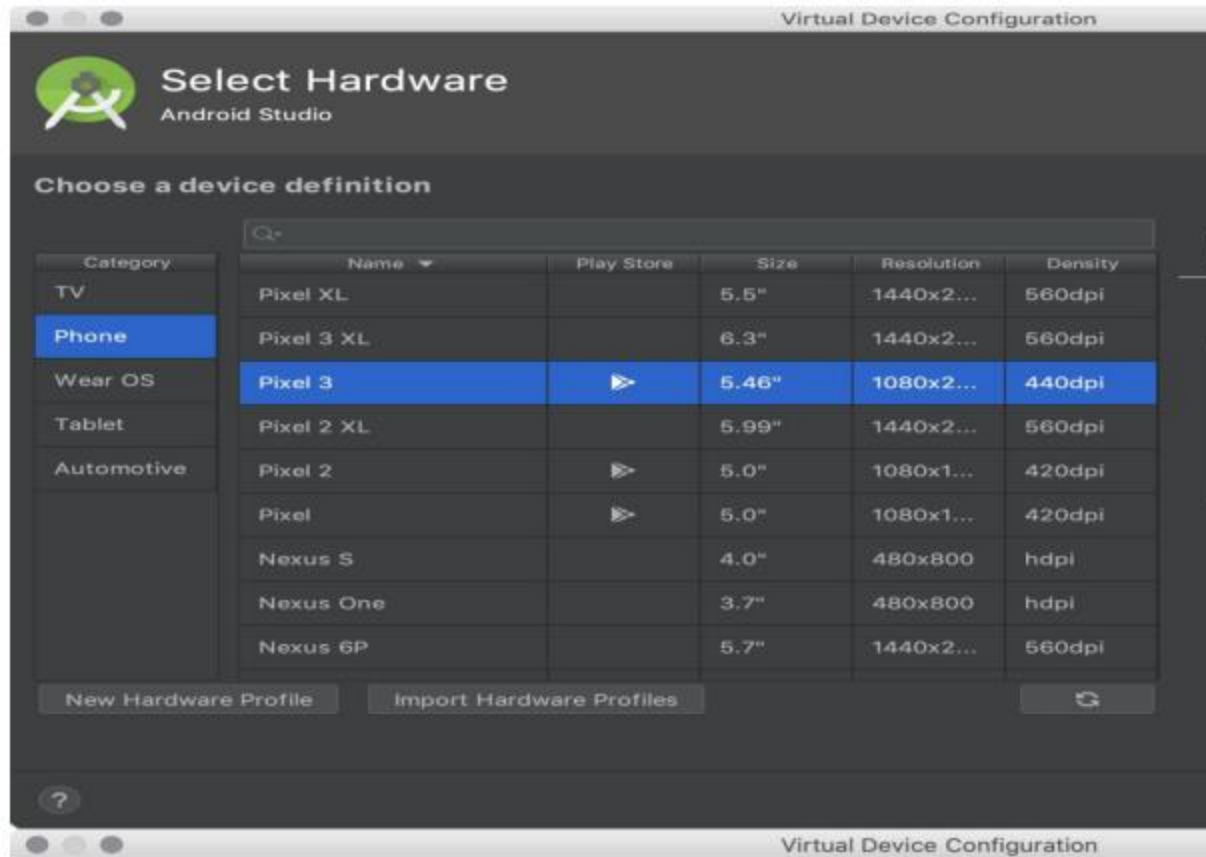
Virtual Device Configuration

Select Hardware
Android Studio

Choose a device definition

| Category |
|---|
| TV |
| Phone |
| Wear OS |
| Tablet |
| Automotive |

| Name ▾ | Play Store | Size | Resolution | Density |
|---|---|---|---|---|
| Pixel XL | | 5.5" | 1440x2... | 560dpi |
| Pixel 3 XL | | 6.3" | 1440x2... | 560dpi |
| Pixel 3 | | 5.46" | 1080x2... | 440dpi |
| Pixel 2 XL | | 5.99" | 1440x2... | 560dpi |
| Pixel 2 | | 5.0" | 1080x1... | 420dpi |
| Pixel | | 5.0" | 1080x1... | 420dpi |
| Nexus S | | 4.0" | 480x800 | hdpi |
| Nexus One | | 3.7" | 480x800 | hdpi |
| Nexus 6P | | 5.7" | 1440x2... | 560dpi |

New Hardware Profile
Import Hardware Profiles

?

Virtual Device Configuration